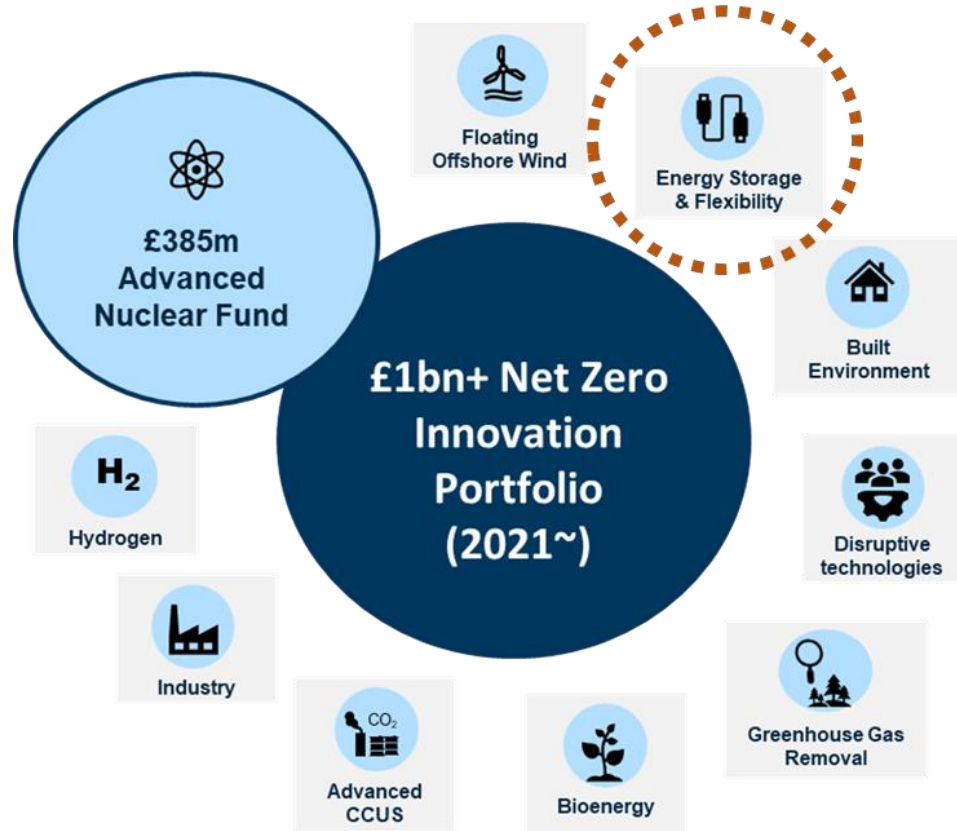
Floating Offshore Wind

Energy Storage & Flexibility

£385m Advanced Nuclear Fund

Built Environment

£1bn+ Net Zero Innovation Portfolio (2021~)

$H_2$

Hydrogen

Disruptive technologies

Industry

$CO_2$

Advanced CCUS

Bioenergy

Greenhouse Gas Removal